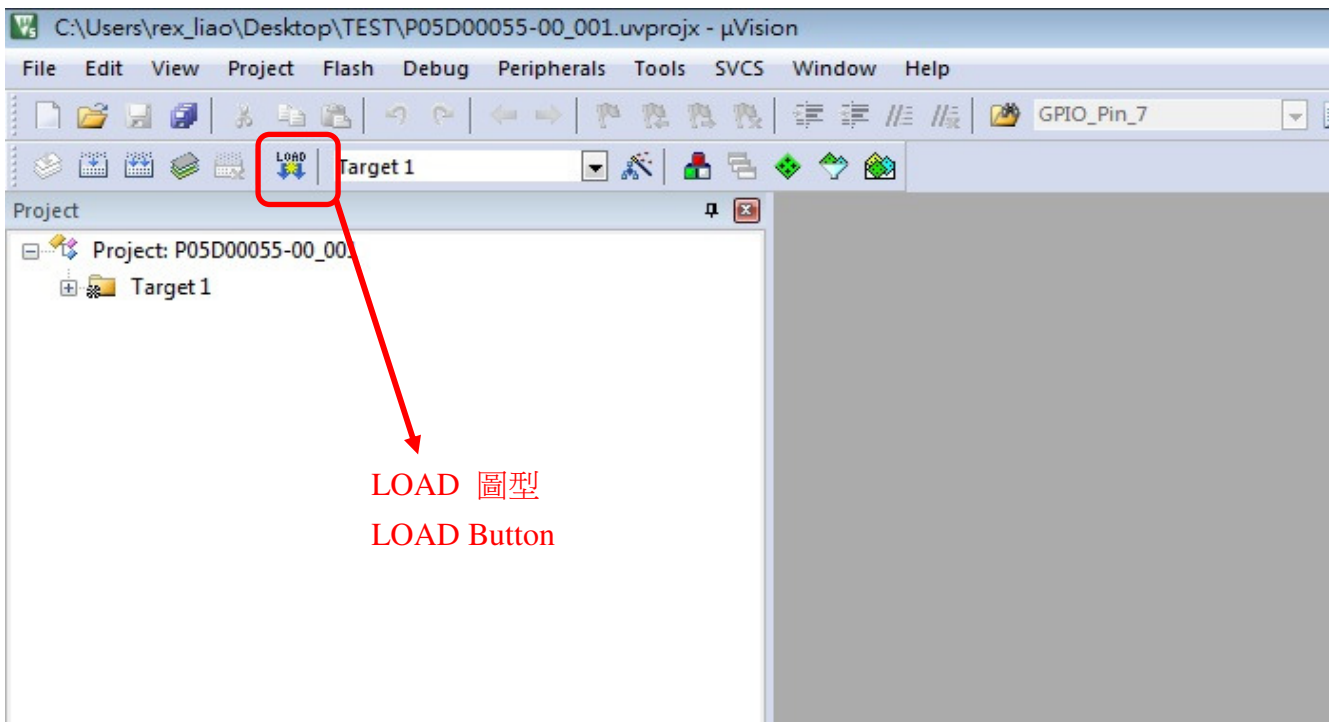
C:\Users\rex_liao\Desktop\TEST\P05D00055-00_001.uvprojx - µVision

File Edit View Project Flash Debug Peripherals Tools SVCS Window Help

GPIO_Pin_7

LOAD

Target 1

Project

Project: P05D00055-00_00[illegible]

Target 1

LOAD 圖型
LOAD Button